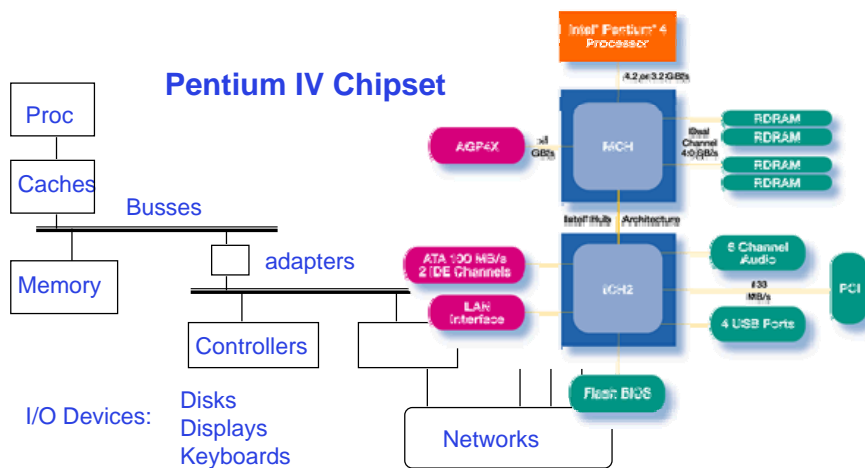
Pentium IV Chipset

Proc

Caches

Busses

Memory

adapters

Controllers

I/O Devices:

Disks
Displays
Keyboards

Networks

Intel® Pentium® 4 Processor

4.2 or 3.2 GB/s

AGP4X

>1 GB/s

MCH

Dual Channel 4.0 GB/s

RDRAM

RDRAM

RDRAM

RDRAM

Intel® Hub Architecture

ATA 100 MB/s 2 IDE Channels

ICH2

6 Channel Audio

133 MB/s

PCI

LAN Interface

4 USB Ports

Flash BIOS